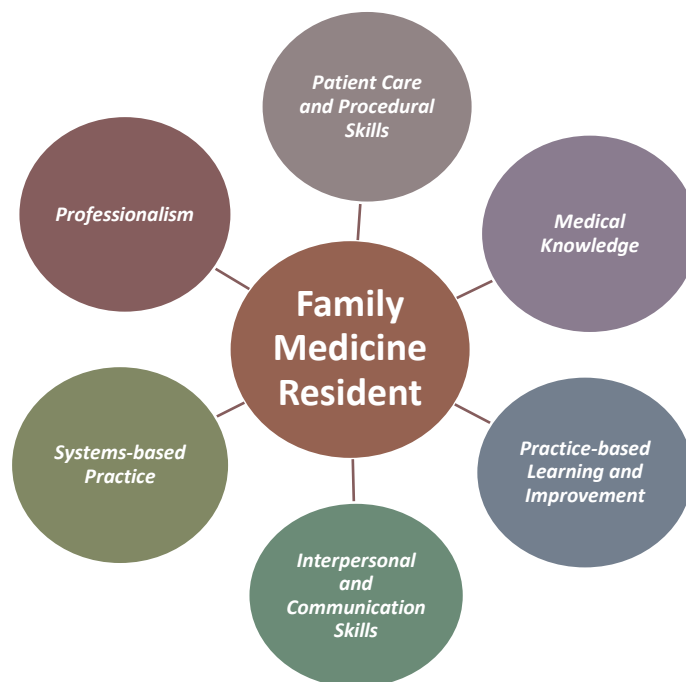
Patient Care and Procedural Skills

Professionalism

Medical Knowledge

Family Medicine Resident

Systems-based Practice

Practice-based Learning and Improvement

Interpersonal and Communication Skills